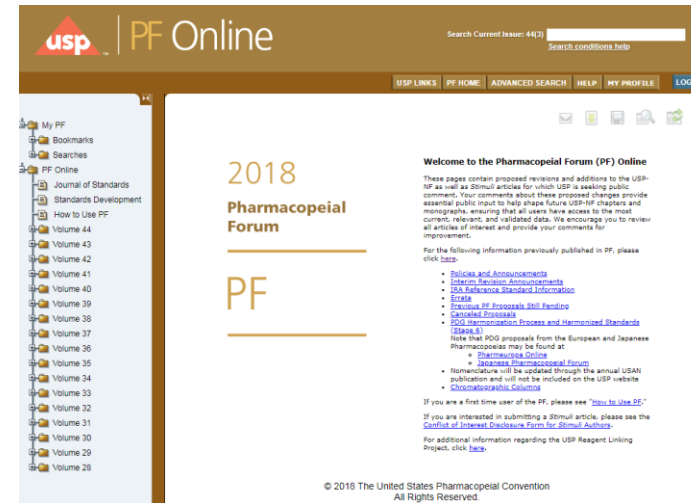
usp | PF Online

Search Current Issue: 44(3)
Search conditions help

USP LINKS | PF HOME | ADVANCED SEARCH | HELP | MY PROFILE | LOG

My PF
Bookmarks
Searches
PF Online
Journal of Standards
Standards Development
How to Use PF
Volume 44
Volume 43
Volume 42
Volume 41
Volume 40
Volume 39
Volume 38
Volume 37
Volume 36
Volume 35
Volume 34
Volume 33
Volume 32
Volume 31
Volume 30
Volume 29
Volume 28

2018
Pharmacopeial Forum

PF

Welcome to the Pharmacopeial Forum (PF) Online

These pages contain proposed revisions and additions to the USP-NF as well as Stimuli articles for which USP is seeking public comment. Your comments about these proposed changes provide essential public input to help shape future USP-NF chapters and monographs, ensuring that all users have access to the most current, relevant, and validated data. We encourage you to review all articles of interest and provide your comments for improvement.

For the following information previously published in PF, please click here.

- Policies and Announcements
- Interim Revision Announcements
- IRA Reference Standard Information
- Errata
- Previous PF Proposals Still Pending
- Canceled Proposals
- PDG Harmonization Process and Harmonized Standards (Stage 6)
Note that PDG proposals from the European and Japanese Pharmacopeias may be found at
  - Pharmeuropa Online
  - Japanese Pharmacopeial Forum
- Nomenclature will be updated through the annual USAN publication and will not be included on the USP website
- Chromatographic Columns

If you are a first time user of the PF, please see "How to Use PF."

If you are interested in submitting a Stimuli article, please see the Conflict of Interest Disclosure Form for Stimuli Authors.

For additional information regarding the USP Reagent Linking Project, click here.

© 2018 The United States Pharmacopeial Convention
All Rights Reserved.